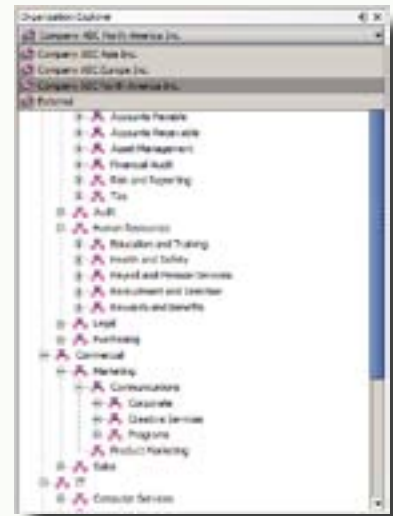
Organization Explorer

Company ABC North America Inc.

Company ABC Asia Inc.

Company ABC Europe Inc.

Company ABC North America Inc.

External

Accounts Payable

Accounts Receivable

Asset Management

Financial Audit

Risk and Reporting

Tax

Audit

Human Resources

Education and Training

Health and Safety

Payroll and Pension Services

Recruitment and Selection

Rewards and Benefits

Legal

Purchasing

Commercial

Marketing

Communications

Corporate

Creative Services

Programs

Product Marketing

Sales

IT

Computer Services